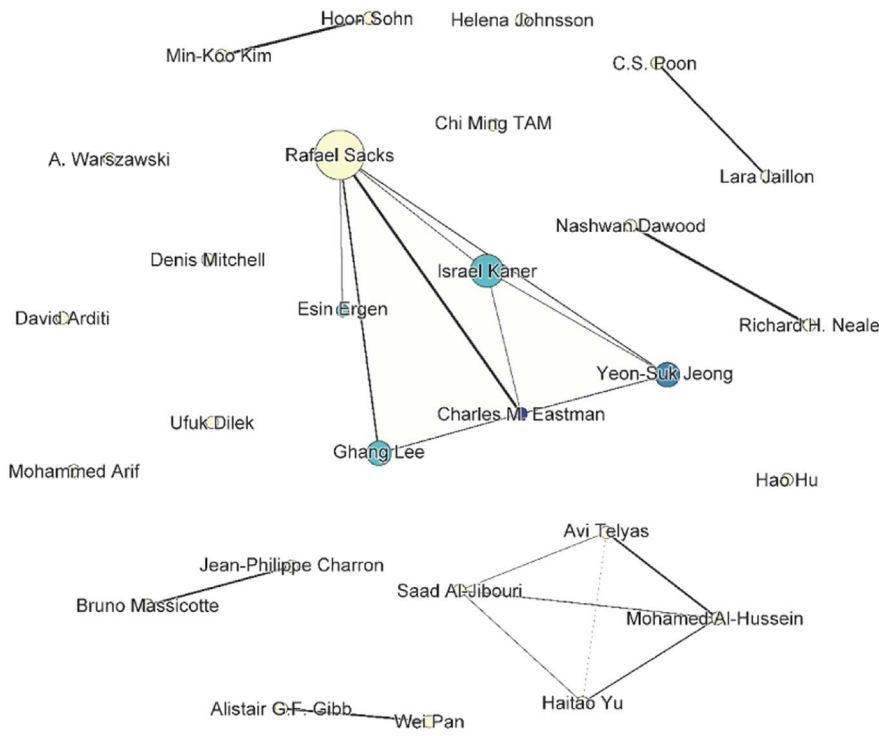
Hoon Sohn
Helena Johnsson
Min-Koo Kim
C.S. Poon
Chi Ming TAM
A. Warszawski
Rafael Sacks
Lara Jaillon
Nashwan Dawood
Denis Mitchell
Israel Kaner
Esin Ergen
David Arditi
Richard H. Neale
Yeon-Suk Jeong
Charles M. Eastman
Ufuk Dilek
Ghang Lee
Mohammed Arif
Hao Hu
Avi Telyas
Jean-Philippe Charron
Saad Al-Jibouri
Bruno Massicotte
Mohamed Al-Hussein
Haitao Yu
Alistair G.F. Gibb
Wei Pan